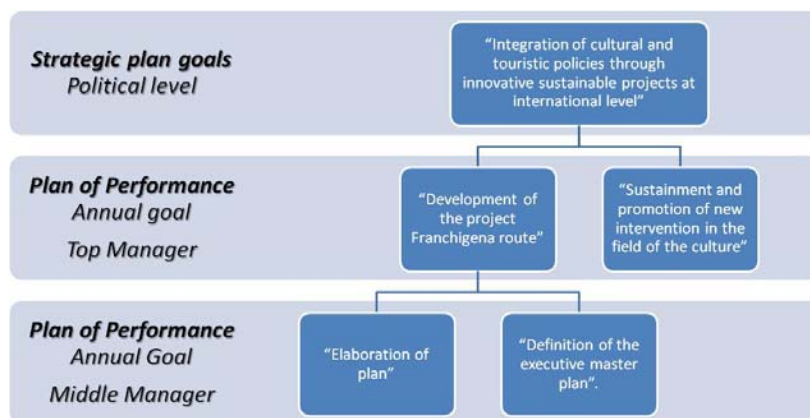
Strategic plan goals
Political level

"Integration of cultural and touristic policies through innovative sustainable projects at international level"

Plan of Performance
Annual goal
Top Manager

"Development of the project Franchigena route"

"Sustainment and promotion of new intervention in the field of the culture"

Plan of Performance
Annual Goal
Middle Manager

"Elaboration of plan"

"Definition of the executive master plan".